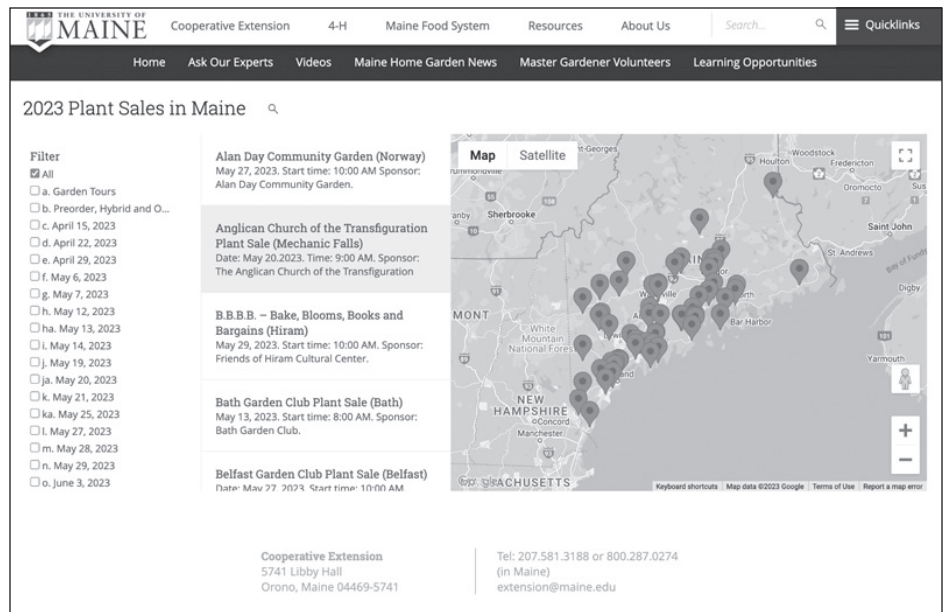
1865 THE UNIVERSITY OF MAINE

Cooperative Extension 4-H Maine Food System Resources About Us Search... Quicklinks

Home Ask Our Experts Videos Maine Home Garden News Master Gardener Volunteers Learning Opportunities

2023 Plant Sales in Maine

Filter
☑ All
☐ a. Garden Tours
☐ b. Preorder, Hybrid and O...
☐ c. April 15, 2023
☐ d. April 22, 2023
☐ e. April 29, 2023
☐ f. May 6, 2023
☐ g. May 7, 2023
☐ h. May 12, 2023
☐ ha. May 13, 2023
☐ i. May 14, 2023
☐ j. May 19, 2023
☐ ja. May 20, 2023
☐ k. May 21, 2023
☐ ka. May 25, 2023
☐ l. May 27, 2023
☐ m. May 28, 2023
☐ n. May 29, 2023
☐ o. June 3, 2023

Alan Day Community Garden (Norway)
May 27, 2023. Start time: 10:00 AM. Sponsor: Alan Day Community Garden.

Anglican Church of the Transfiguration Plant Sale (Mechanic Falls)
Date: May 20.2023. Time: 9:00 AM. Sponsor: The Anglican Church of the Transfiguration

B.B.B.B. – Bake, Blooms, Books and Bargains (Hiram)
May 29, 2023. Start time: 10:00 AM. Sponsor: Friends of Hiram Cultural Center.

Bath Garden Club Plant Sale (Bath)
May 13, 2023. Start time: 8:00 AM. Sponsor: Bath Garden Club.

Belfast Garden Club Plant Sale (Belfast)
Date: May 27, 2023. Start time: 10:00 AM

Map Satellite

Houlton Woodstock Fredericton Oromocto Saint John St. Andrews Bay of Fundy Digby Sherbrooke MONT White Mountain National Forest Bar Harbor Yarmouth NEW HAMPSHIRE Concord Manchester MASSACHUSETTS

Keyboard shortcuts Map data ©2023 Google Terms of Use Report a map error

Cooperative Extension
5741 Libby Hall
Orono, Maine 04469-5741

Tel: 207.581.3188 or 800.287.0274 (in Maine)
extension@maine.edu